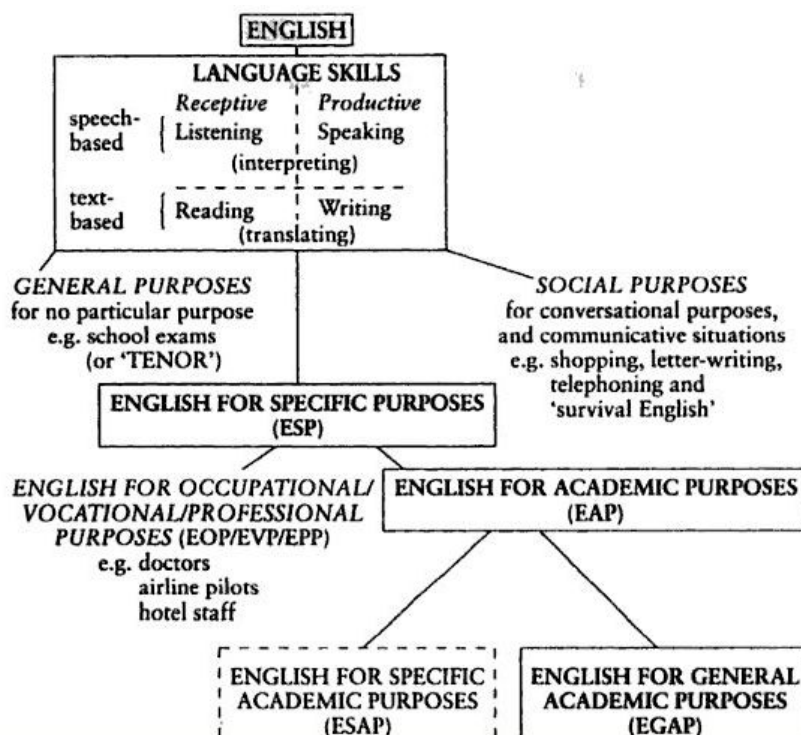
ENGLISH

LANGUAGE SKILLS

| | *Receptive* | *Productive* |
|---|---|---|
| speech-based | Listening | Speaking |
| | (interpreting) | |
| text-based | Reading | Writing |
| | (translating) | |

*GENERAL PURPOSES*
for no particular purpose
e.g. school exams
(or 'TENOR')

*SOCIAL PURPOSES*
for conversational purposes, and communicative situations
e.g. shopping, letter-writing, telephoning and 'survival English'

ENGLISH FOR SPECIFIC PURPOSES
(ESP)

*ENGLISH FOR OCCUPATIONAL/ VOCATIONAL/PROFESSIONAL PURPOSES* (EOP/EVP/EPP)
e.g. doctors
airline pilots
hotel staff

ENGLISH FOR ACADEMIC PURPOSES
(EAP)

ENGLISH FOR SPECIFIC ACADEMIC PURPOSES
(ESAP)

ENGLISH FOR GENERAL ACADEMIC PURPOSES
(EGAP)